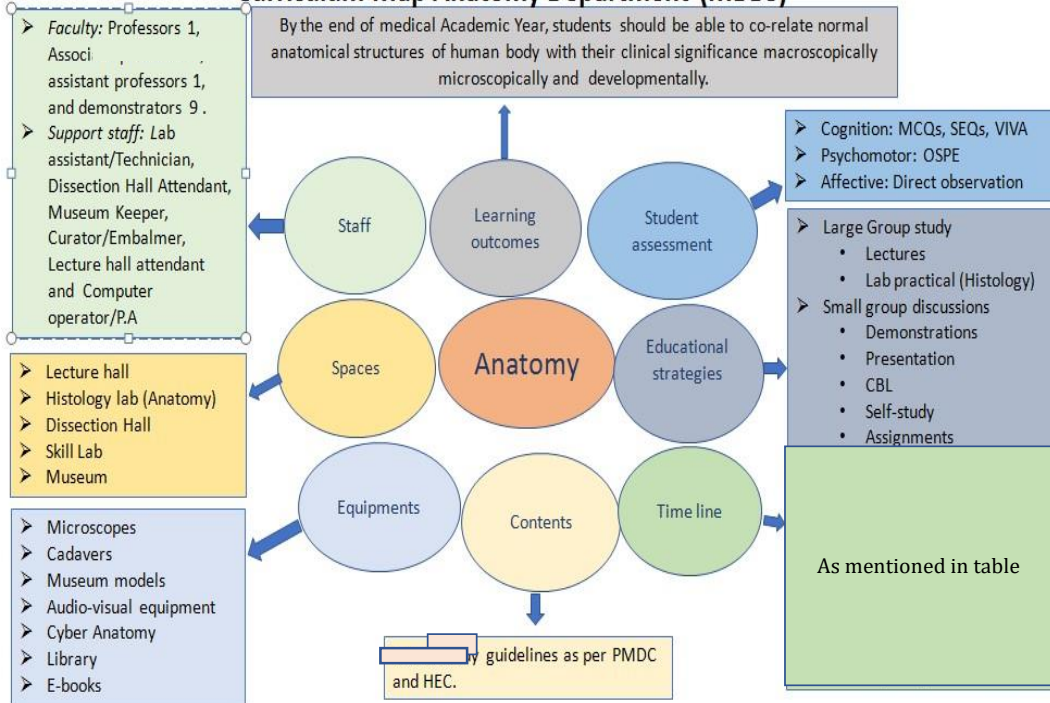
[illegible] Map Anatomy Department ([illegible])

➢ Faculty: Professors 1, Associ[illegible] assistant professors 1, and demonstrators 9 .
➢ Support staff: Lab assistant/Technician, Dissection Hall Attendant, Museum Keeper, Curator/Embalmer, Lecture hall attendant and Computer operator/P.A

By the end of medical Academic Year, students should be able to co-relate normal anatomical structures of human body with their clinical significance macroscopically microscopically and developmentally.

➢ Cognition: MCQs, SEQs, VIVA
➢ Psychomotor: OSPE
➢ Affective: Direct observation

Staff

Learning outcomes

Student assessment

➢ Large Group study
• Lectures
• Lab practical (Histology)
➢ Small group discussions
• Demonstrations
• Presentation
• CBL
• Self-study
• Assignments

Spaces

Anatomy

Educational strategies

➢ Lecture hall
➢ Histology lab (Anatomy)
➢ Dissection Hall
➢ Skill Lab
➢ Museum

Equipments

Contents

Time line

As mentioned in table

➢ Microscopes
➢ Cadavers
➢ Museum models
➢ Audio-visual equipment
➢ Cyber Anatomy
➢ Library
➢ E-books

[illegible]y guidelines as per PMDC and HEC.